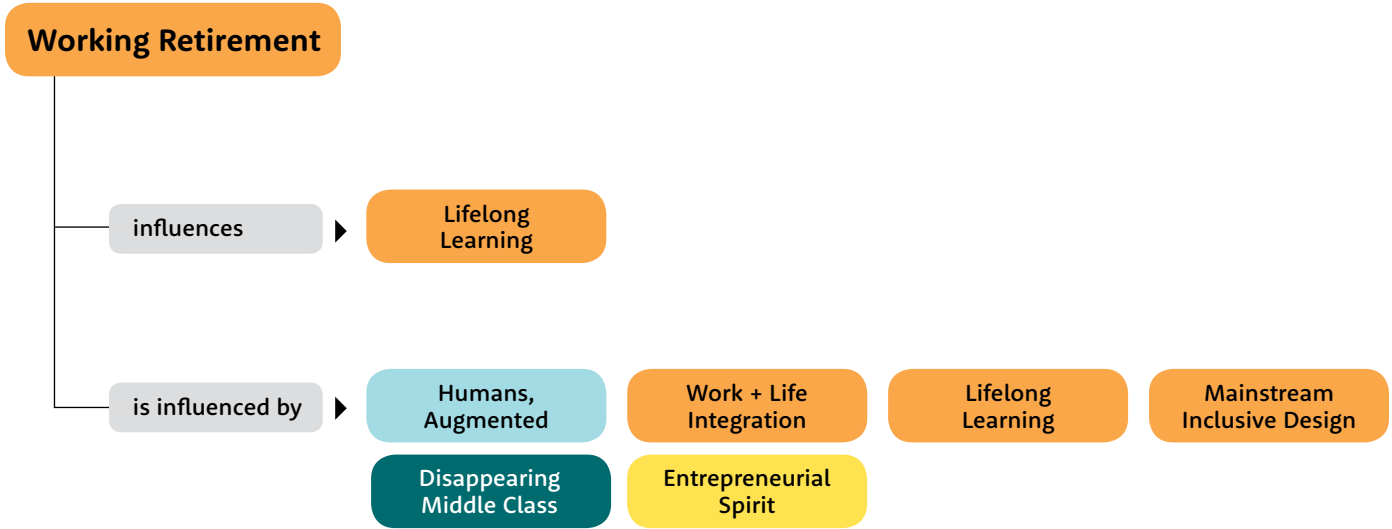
Working Retirement

influences

Lifelong Learning

is influenced by

Humans, Augmented

Work + Life Integration

Lifelong Learning

Mainstream Inclusive Design

Disappearing Middle Class

Entrepreneurial Spirit